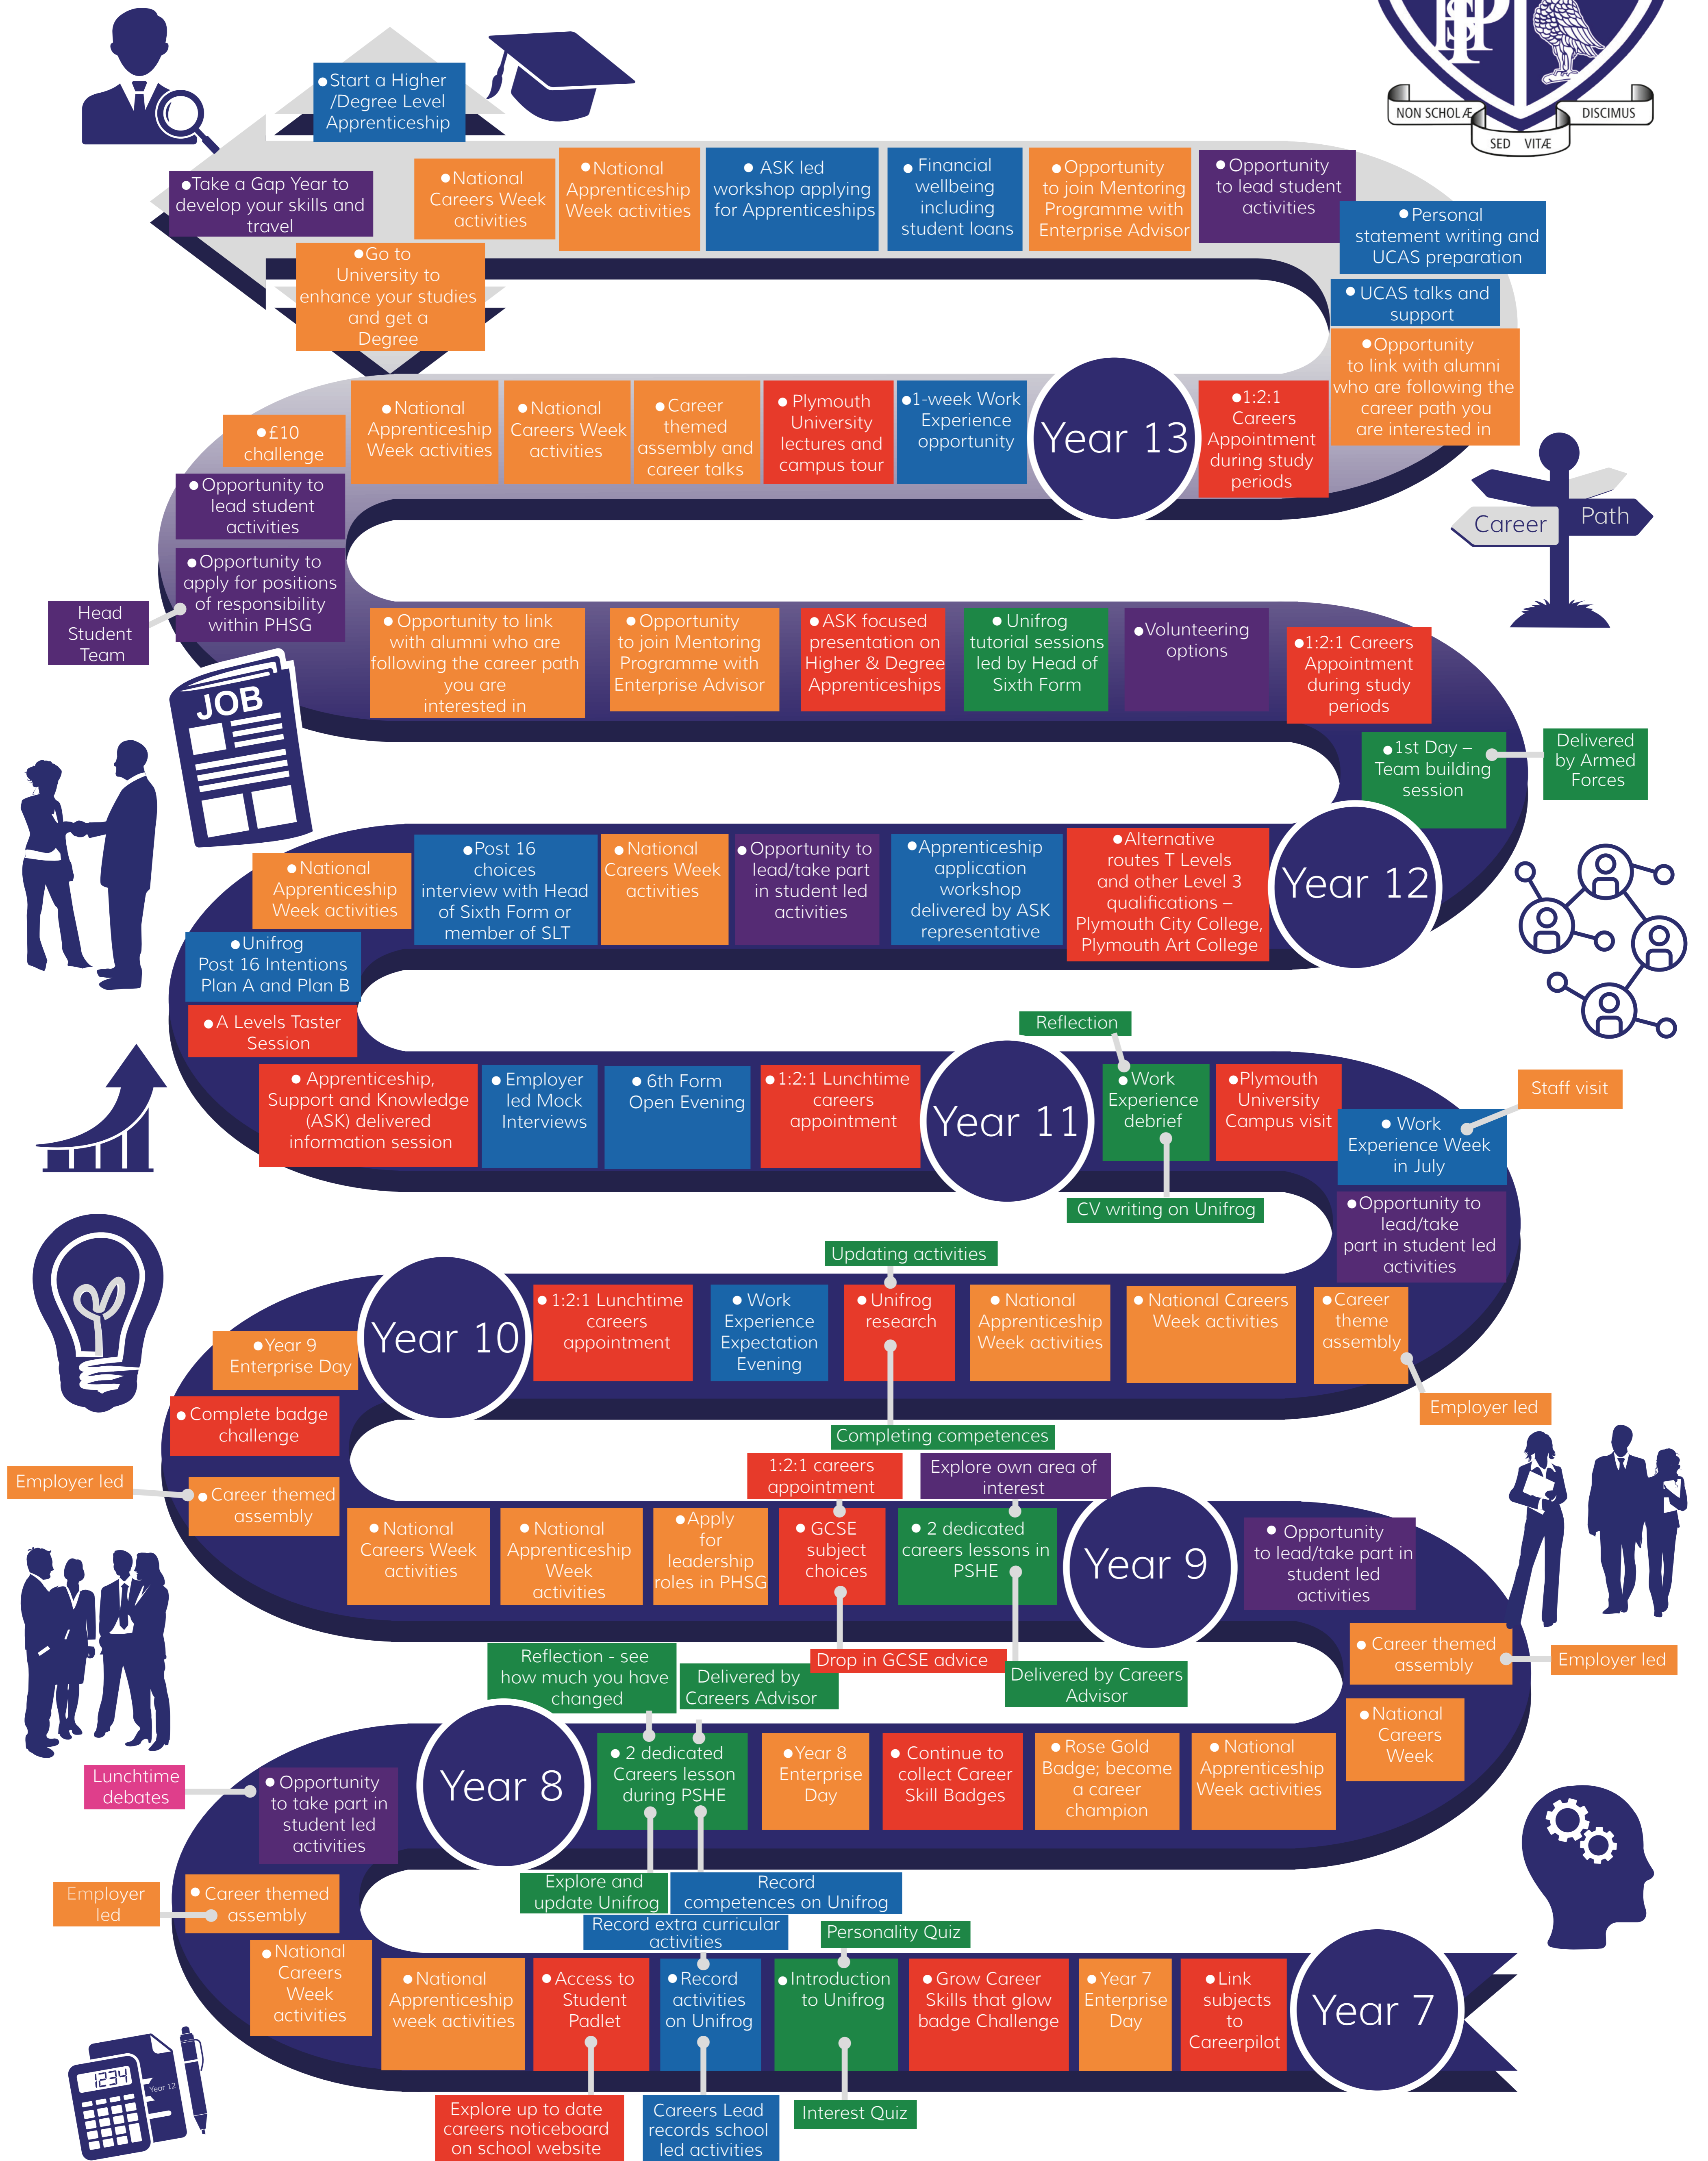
NON SCHOLÆ SED VITÆ DISCIMUS

Start a Higher /Degree Level Apprenticeship

Take a Gap Year to develop your skills and travel

National Careers Week activities

National Apprenticeship Week activities

ASK led workshop applying for Apprenticeships

Financial wellbeing including student loans

Opportunity to join Mentoring Programme with Enterprise Advisor

Opportunity to lead student activities

Personal statement writing and UCAS preparation

Go to University to enhance your studies and get a Degree

UCAS talks and support

Opportunity to link with alumni who are following the career path you are interested in

£10 challenge

National Apprenticeship Week activities

National Careers Week activities

Career themed assembly and career talks

Plymouth University lectures and campus tour

1-week Work Experience opportunity

Year 13

1:2:1 Careers Appointment during study periods

Career Path

Opportunity to lead student activities

Opportunity to apply for positions of responsibility within PHSG

Head Student Team

Opportunity to link with alumni who are following the career path you are interested in

Opportunity to join Mentoring Programme with Enterprise Advisor

ASK focused presentation on Higher & Degree Apprenticeships

Unifrog tutorial sessions led by Head of Sixth Form

Volunteering options

1:2:1 Careers Appointment during study periods

JOB

1st Day – Team building session

Delivered by Armed Forces

National Apprenticeship Week activities

Post 16 choices interview with Head of Sixth Form or member of SLT

National Careers Week activities

Opportunity to lead/take part in student led activities

Apprenticeship application workshop delivered by ASK representative

Alternative routes T Levels and other Level 3 qualifications – Plymouth City College, Plymouth Art College

Year 12

Unifrog Post 16 Intentions Plan A and Plan B

A Levels Taster Session

Reflection

Apprenticeship, Support and Knowledge (ASK) delivered information session

Employer led Mock Interviews

6th Form Open Evening

1:2:1 Lunchtime careers appointment

Year 11

Work Experience debrief

Plymouth University Campus visit

Staff visit

Work Experience Week in July

CV writing on Unifrog

Opportunity to lead/take part in student led activities

Updating activities

Year 9 Enterprise Day

Year 10

1:2:1 Lunchtime careers appointment

Work Experience Expectation Evening

Unifrog research

National Apprenticeship Week activities

National Careers Week activities

Career theme assembly

Employer led

Complete badge challenge

Completing competences

1:2:1 careers appointment

Explore own area of interest

Employer led

Career themed assembly

National Careers Week activities

National Apprenticeship Week activities

Apply for leadership roles in PHSG

GCSE subject choices

2 dedicated careers lessons in PSHE

Year 9

Opportunity to lead/take part in student led activities

Career themed assembly

Employer led

Reflection - see how much you have changed

Delivered by Careers Advisor

Drop in GCSE advice

Delivered by Careers Advisor

National Careers Week

Lunchtime debates

Opportunity to take part in student led activities

Year 8

2 dedicated Careers lesson during PSHE

Year 8 Enterprise Day

Continue to collect Career Skill Badges

Rose Gold Badge; become a career champion

National Apprenticeship Week activities

Employer led

Career themed assembly

Explore and update Unifrog

Record competences on Unifrog

Record extra curricular activities

Personality Quiz

National Careers Week activities

National Apprenticeship week activities

Access to Student Padlet

Record activities on Unifrog

Introduction to Unifrog

Grow Career Skills that glow badge Challenge

Year 7 Enterprise Day

Link subjects to Careerpilot

Year 7

1234

Year 12

Explore up to date careers noticeboard on school website

Careers Lead records school led activities

Interest Quiz